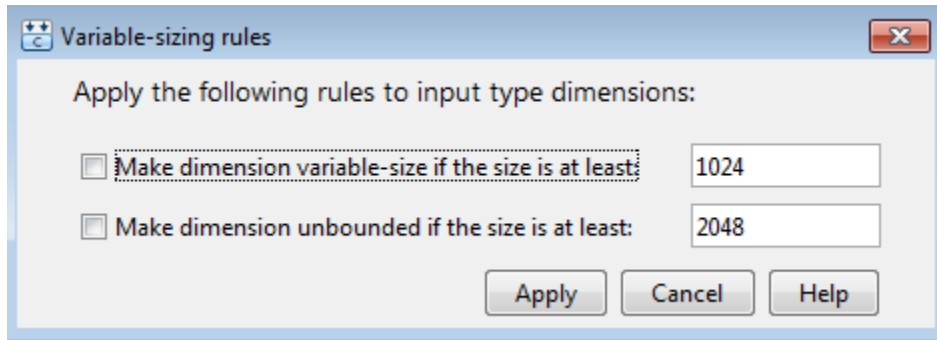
Variable-sizing rules

Apply the following rules to input type dimensions:

Make dimension variable-size if the size is at least: 1024

Make dimension unbounded if the size is at least: 2048

Apply Cancel Help